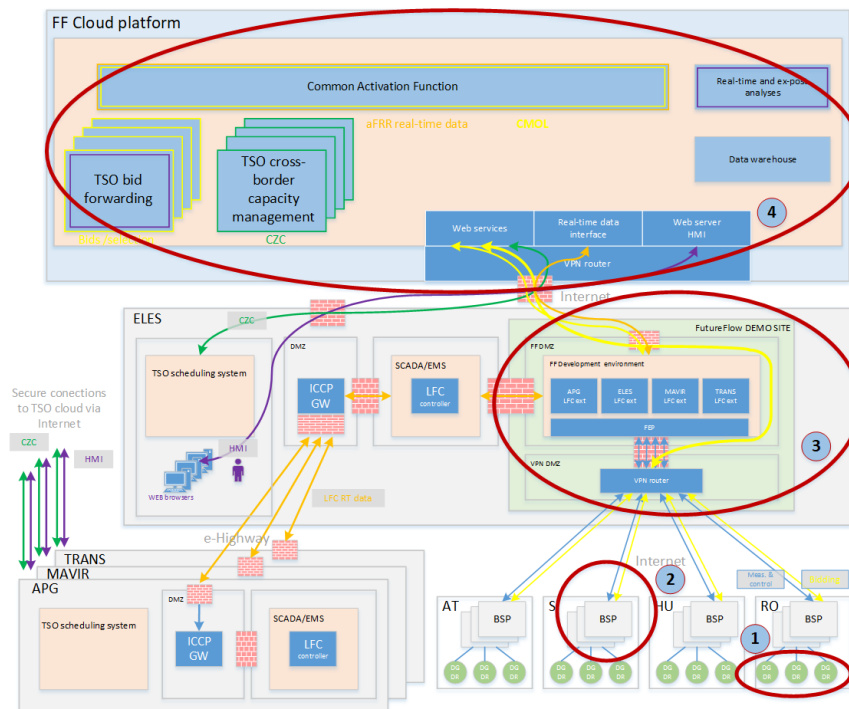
FF Cloud platform

Common Activation Function

Real-time and ex-post analyses

aFRR real-time data

CMOL

TSO bid forwarding

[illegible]

TSO cross-border capacity management

CZC

Data warehouse

4

Web services

Real-time data interface

Web server HMI

VPN router

Internet

ELES

CZC

TSO scheduling system

DMZ

ICCP GW

SCADA/EMS

LFC controller

FutureFlow DEMO SITE

FF DMZ

FF Development environment

APG LFC ext

ELES LFC ext

MAVIR LFC ext

TRANS LFC ext

FEP

3

VPN DMZ

VPN router

HMI

WEB browsers

LFC RT data

Secure conections to TSO cloud via Internet

CZC

HMI

e-Highway

TRANS

MAVIR

APG

TSO scheduling system

DMZ

ICCP GW

SCADA/EMS

LFC controller

Internet

2

Meas. & control

Bidding

AT

BSP

SI

BSP

HU

BSP

RO

BSP

1

DG DR

DG DR

DG DR

DG DR

DG DR

DG DR

DG DR

DG DR

DG DR

DG DR

DG DR

DG DR